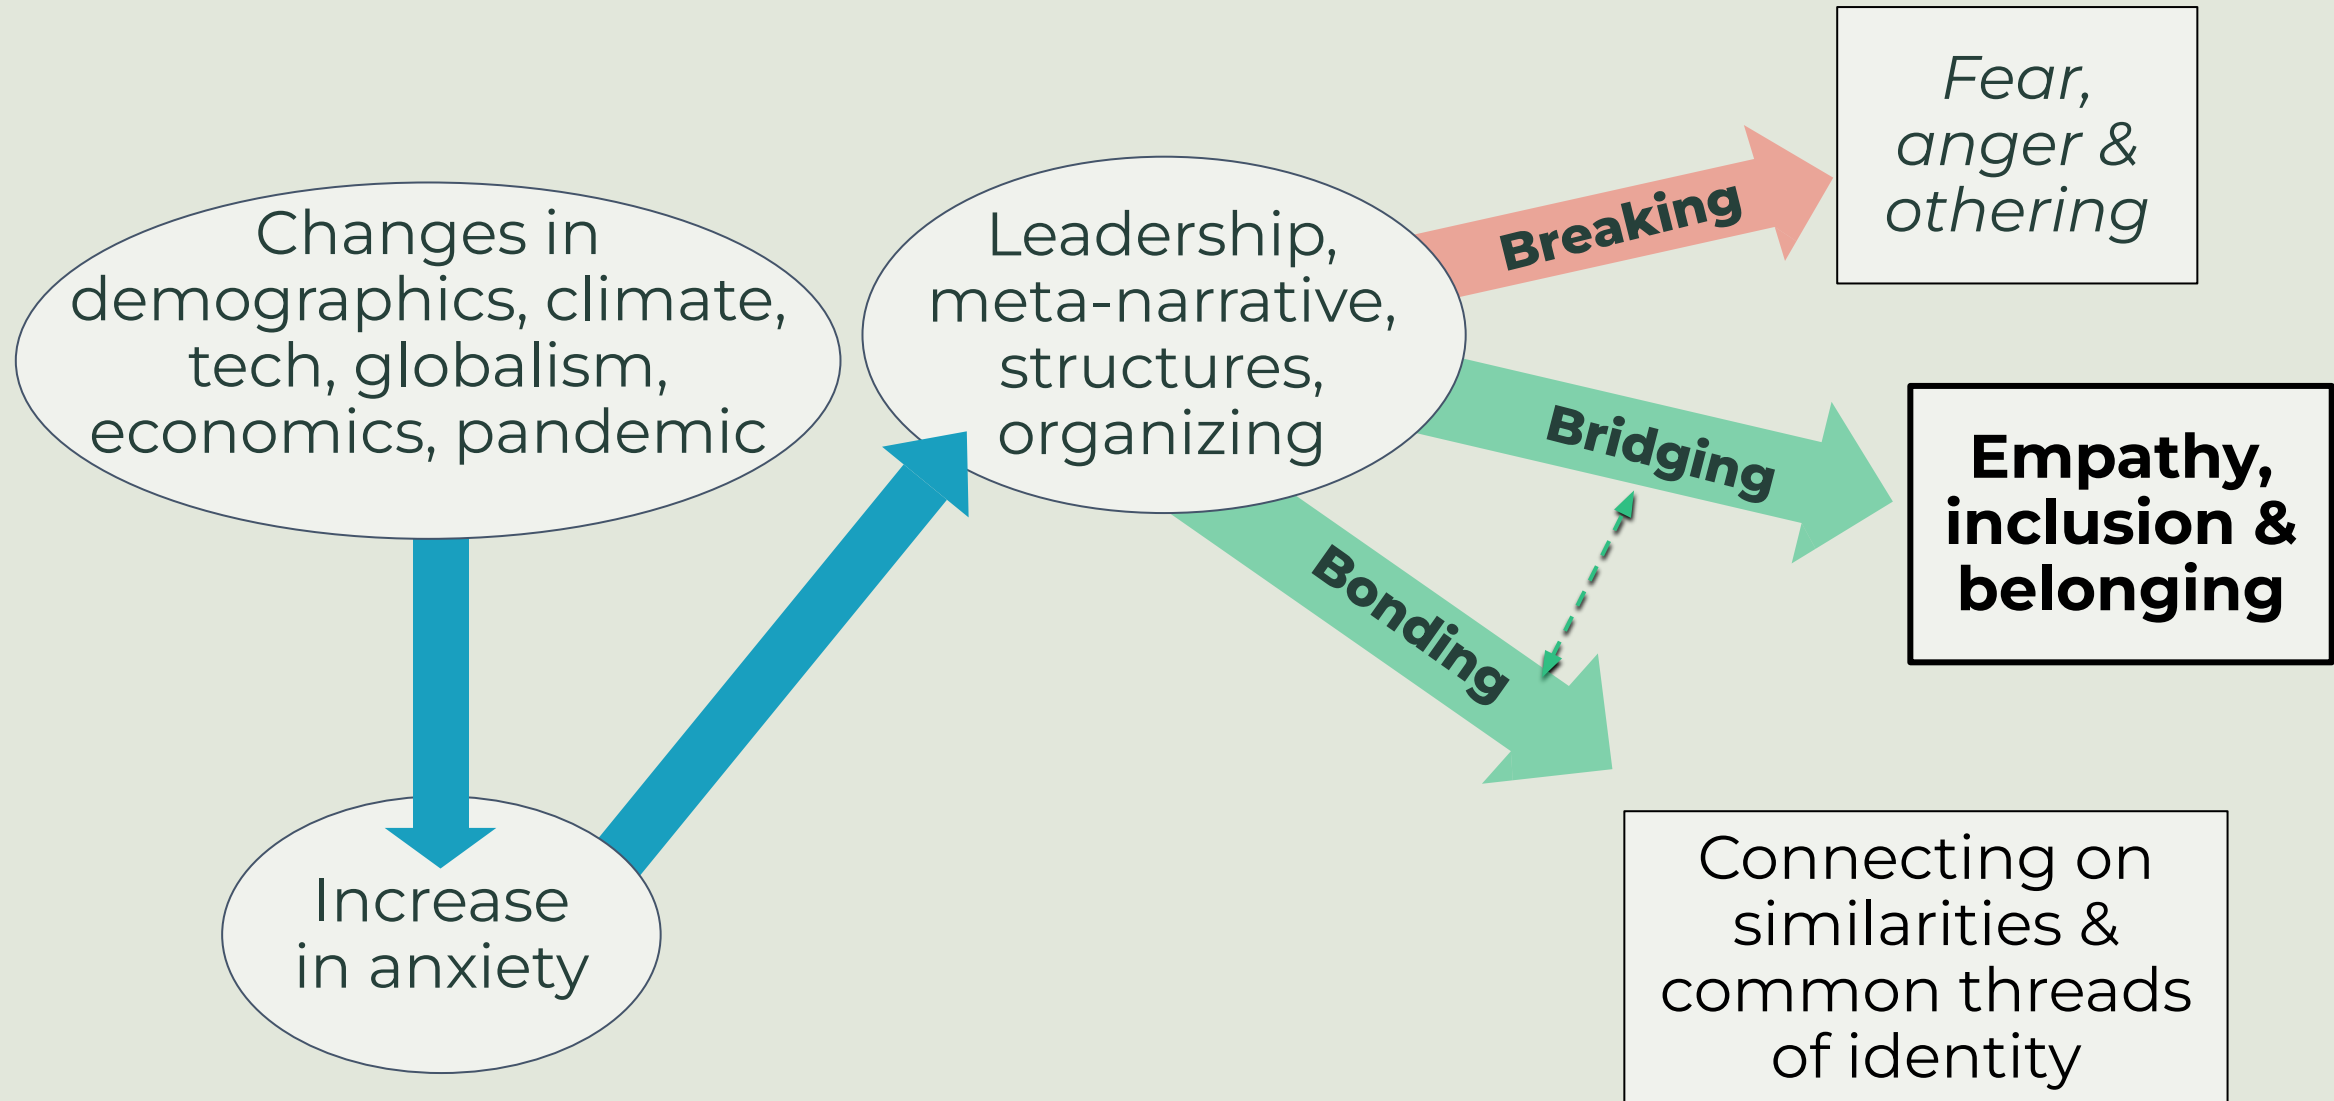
Changes in demographics, climate, tech, globalism, economics, pandemic

Increase in anxiety

Leadership, meta-narrative, structures, organizing

Breaking

Fear, anger & othering

Bridging

Empathy, inclusion & belonging

Bonding

Connecting on similarities & common threads of identity